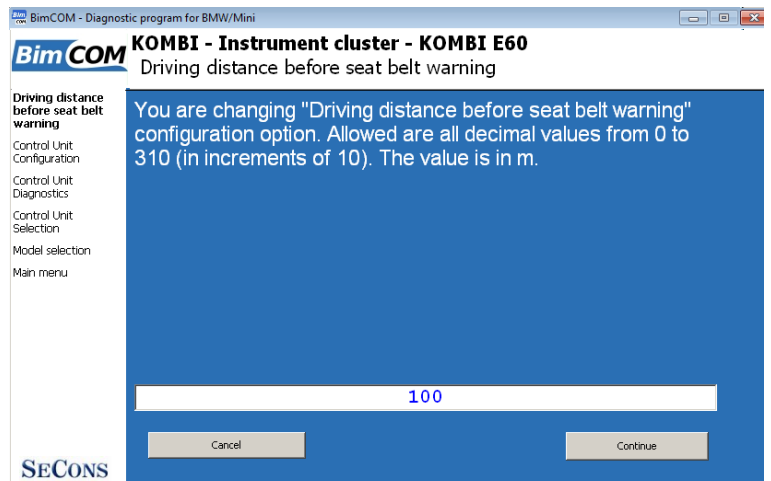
BimCOM - Diagnostic program for BMW/Mini

BimCOM

KOMBI - Instrument cluster - KOMBI E60
Driving distance before seat belt warning

Driving distance before seat belt warning
Control Unit Configuration
Control Unit Diagnostics
Control Unit Selection
Model selection
Main menu

You are changing "Driving distance before seat belt warning" configuration option. Allowed are all decimal values from 0 to 310 (in increments of 10). The value is in m.

100

Cancel
Continue

SECONS